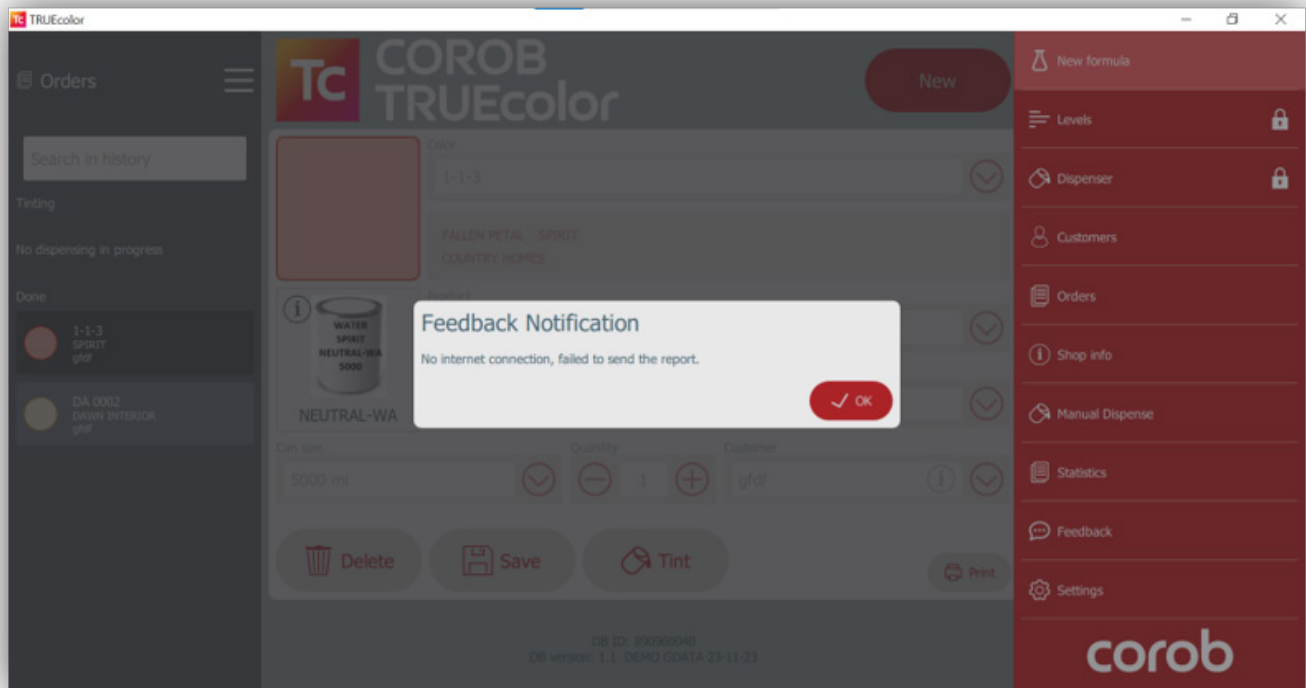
TRUEcolor

Orders

Search in history

Tinting

No dispensing in progress

Done

1-1-3
SPIRIT
gfdf

DA 0002
DAWN INTERIOR
gfdf

TC COROB TRUEcolor

New

Color

1-1-3

FALLEN PETAL - SPIRIT
COUNTRY HOMES

Product

WATER
SPIRIT
NEUTRAL-WA
5000

NEUTRAL-WA

Can size

5000 ml

Quantity

1

Customer

gfdf

Delete

Save

Tint

Print

DB ID: 890960040
DB version: 1.1 DEMO GDATA 23-11-23

Feedback Notification

No internet connection, failed to send the report.

OK

New formula

Levels

Dispenser

Customers

Orders

Shop info

Manual Dispense

Statistics

Feedback

Settings

corob